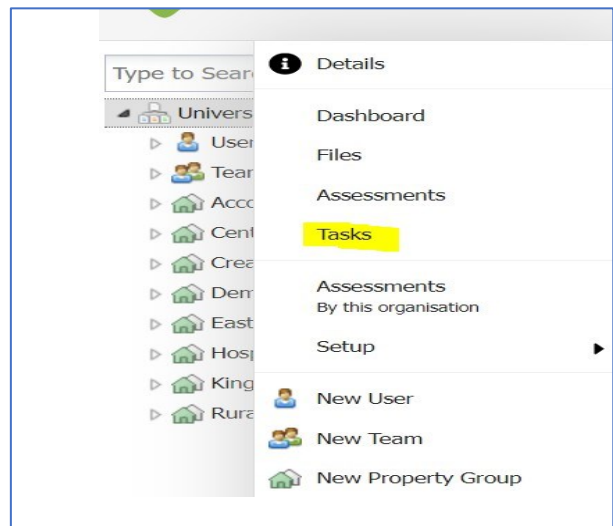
Type to Sear

Univers

User

Tear

Acco

Cent

Crea

Dem

East

Hosp

King

Rura

Details

Dashboard

Files

Assessments

Tasks

Assessments
By this organisation

Setup

New User

New Team

New Property Group